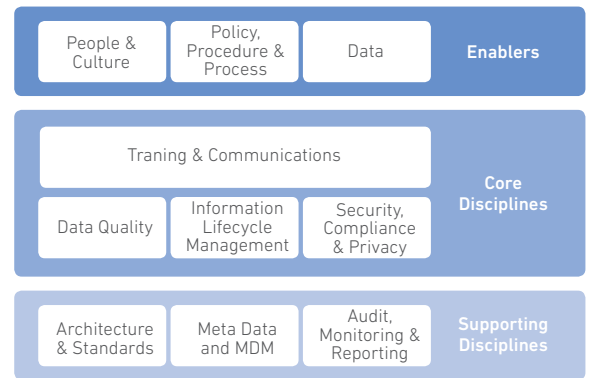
People & Culture

Policy, Procedure & Process

Data

Enablers

Traning & Communications

Data Quality

Information Lifecycle Management

Security, Compliance & Privacy

Core Disciplines

Architecture & Standards

Meta Data and MDM

Audit, Monitoring & Reporting

Supporting Disciplines